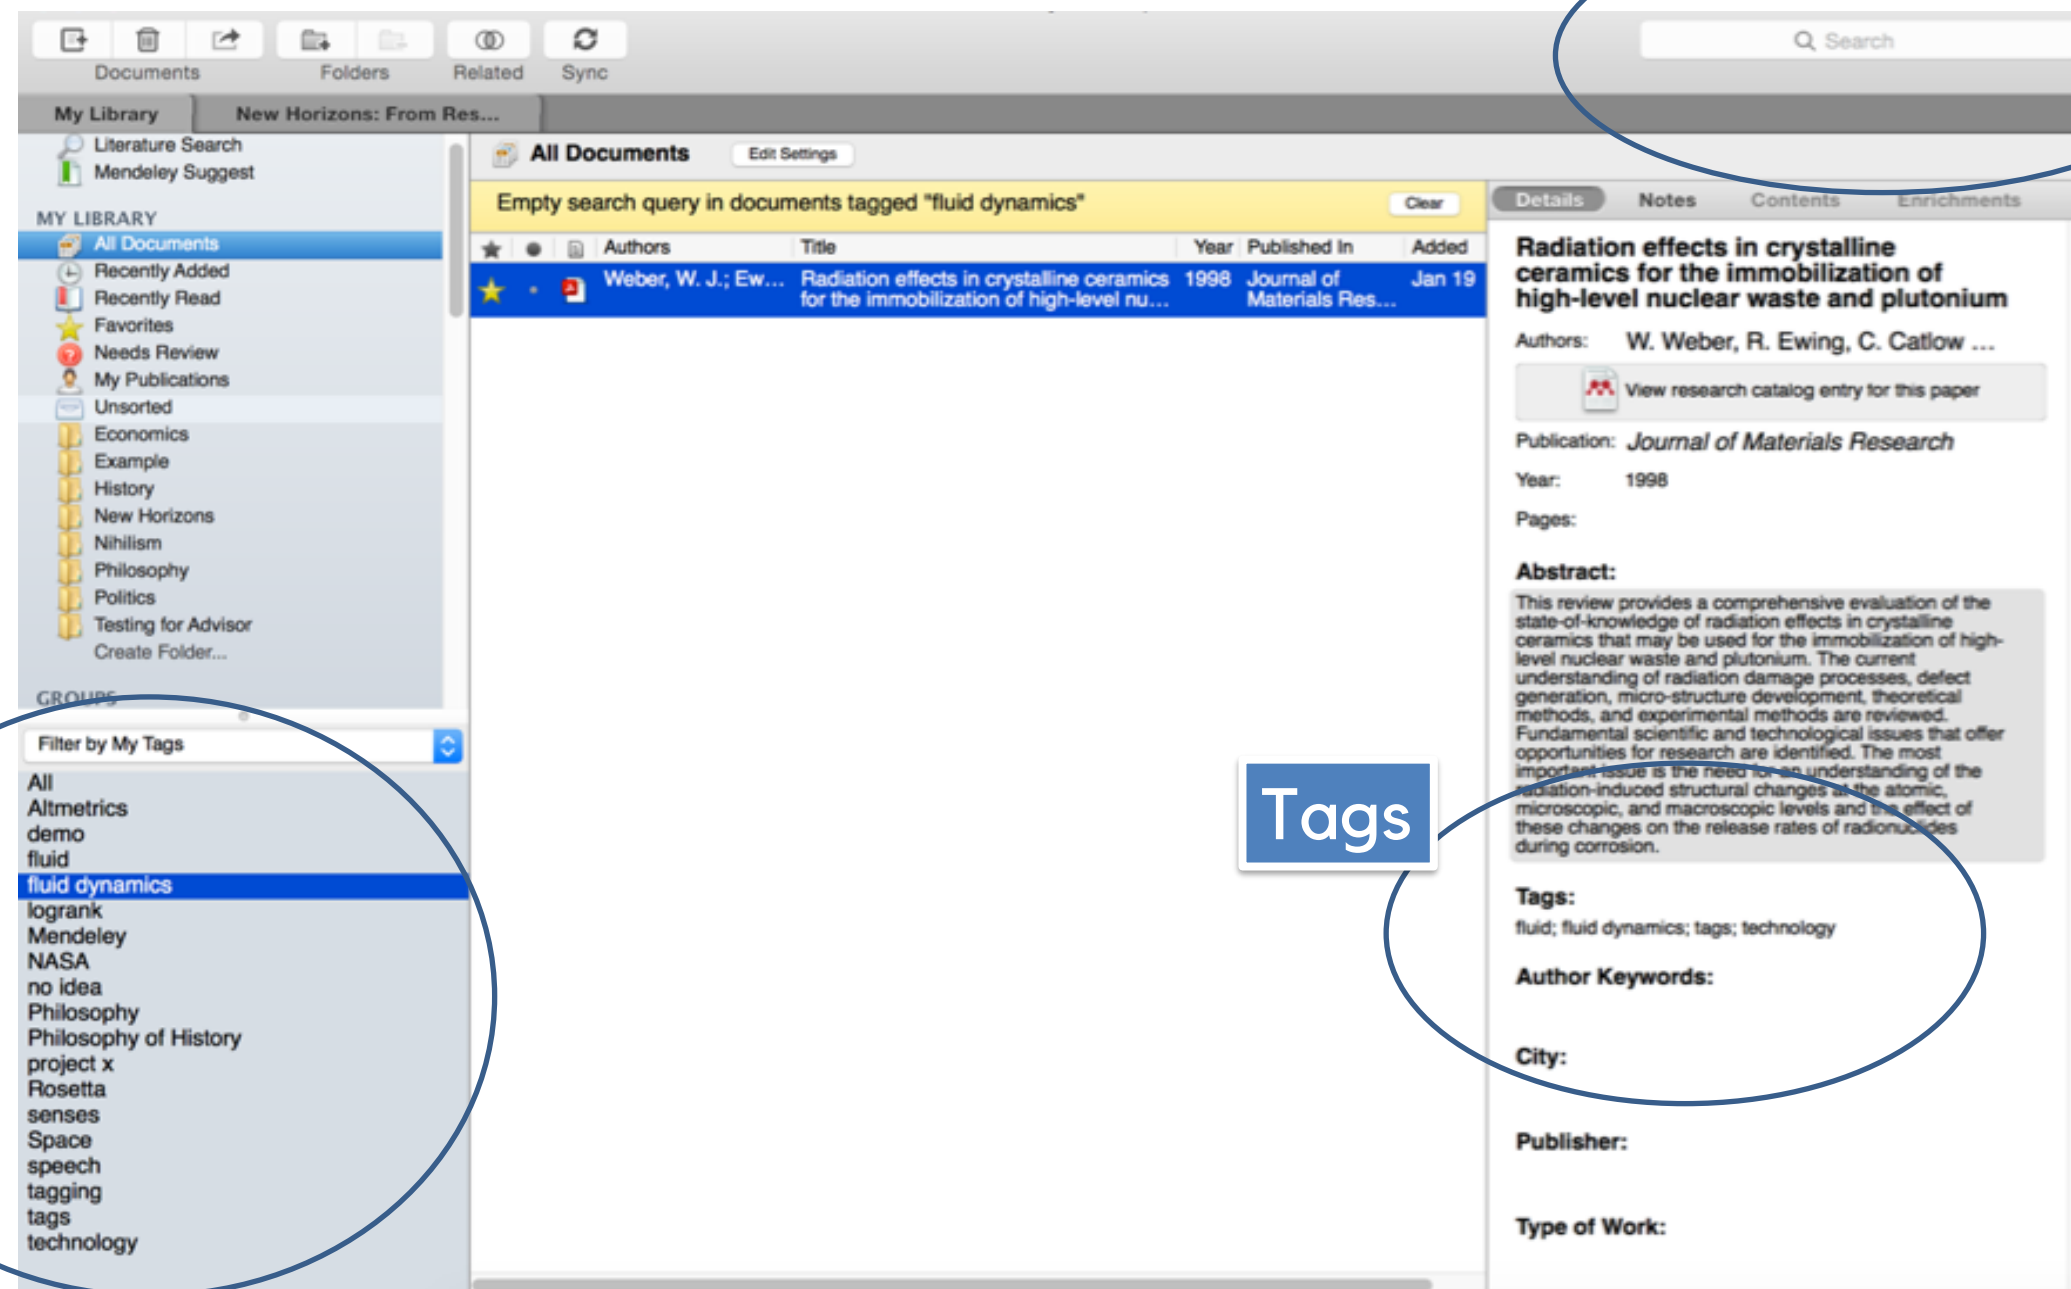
Documents Folders Related Sync

Search

My Library | New Horizons: From Res...

Literature Search
Mendeley Suggest

MY LIBRARY
All Documents
Recently Added
Recently Read
Favorites
Needs Review
My Publications
Unsorted
Economics
Example
History
New Horizons
Nihilism
Philosophy
Politics
Testing for Advisor
Create Folder...

GROUPS

Filter by My Tags

All
Altmetrics
demo
fluid
fluid dynamics
logrank
Mendeley
NASA
no idea
Philosophy
Philosophy of History
project x
Rosetta
senses
Space
speech
tagging
tags
technology

All Documents Edit Settings

Empty search query in documents tagged "fluid dynamics" Clear

| ★ | ● | | Authors | Title | Year | Published In | Added |
|---|---|---|---|---|---|---|---|
| ★ | • | | Weber, W. J.; Ew... | Radiation effects in crystalline ceramics for the immobilization of high-level nu... | 1998 | Journal of Materials Res... | Jan 19 |

Tags

Details Notes Contents Enrichments

Radiation effects in crystalline ceramics for the immobilization of high-level nuclear waste and plutonium

Authors: W. Weber, R. Ewing, C. Catlow ...

View research catalog entry for this paper

Publication: Journal of Materials Research

Year: 1998

Pages:

Abstract:
This review provides a comprehensive evaluation of the state-of-knowledge of radiation effects in crystalline ceramics that may be used for the immobilization of high-level nuclear waste and plutonium. The current understanding of radiation damage processes, defect generation, micro-structure development, theoretical methods, and experimental methods are reviewed. Fundamental scientific and technological issues that offer opportunities for research are identified. The most important issue is the need for an understanding of the radiation-induced structural changes at the atomic, microscopic, and macroscopic levels and the effect of these changes on the release rates of radionuclides during corrosion.

Tags:
fluid; fluid dynamics; tags; technology

Author Keywords:

City:

Publisher:

Type of Work: